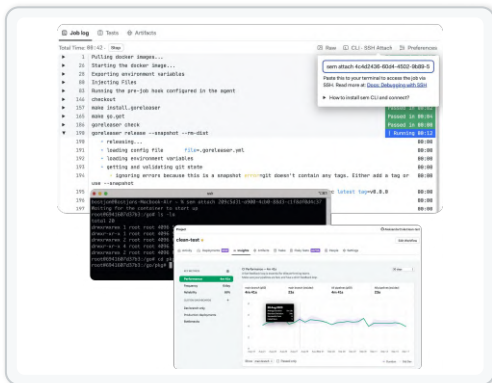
Job log Tests Artifacts

Total Time: 00:42 Stop

Raw CLI - SSH Attach Preferences

1 Pulling docker images...
15 Starting the docker image...
25 Exporting environment variables
26 Injecting Files
63 Running the pre-job hook configured in the agent
146 checkout
157 make install.goreleaser
186 make go.get
187 goreleaser check
188 goreleaser release --snapshot --rm-dist
189 • releasing...
190 • loading config file file=.goreleaser.yml
191 • loading environment variables
192 • getting and validating git state
193 • ignoring errors because this is a snapshot error=git doesn't contain any tags. Either add a tag or use --snapshot
194 latest tag=v0.0.0

sem attach 4c4d2436-60d4-4502-9b89-5

Paste this to your terminal to access the job via SSH. Read more at: Docs: Debugging with SSH

How to install sem CLI and connect?

Passed in 00:04
Passed in 00:04
Passed in 00:04
Running 00:12

00:00
00:00
00:00
00:00
00:00
00:00

Project
clean-test
Performance
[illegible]